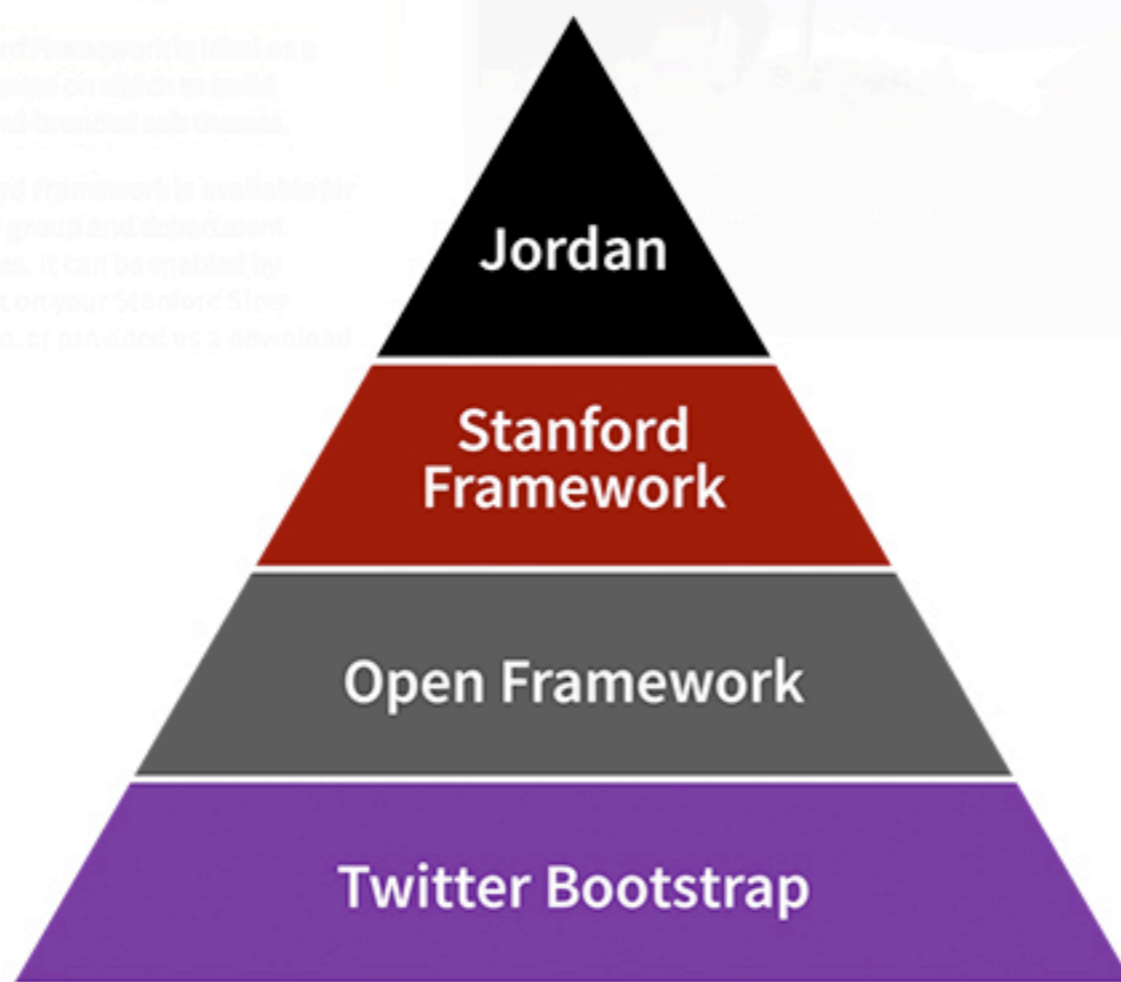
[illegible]rd Framework is ideal as a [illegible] on which to build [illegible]d-branded sub themes.

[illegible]rd Framework is available for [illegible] group and department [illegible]es. It can be enabled by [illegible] on your Stanford Sites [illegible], or provided as a download

Jordan

Stanford Framework

Open Framework

Twitter Bootstrap